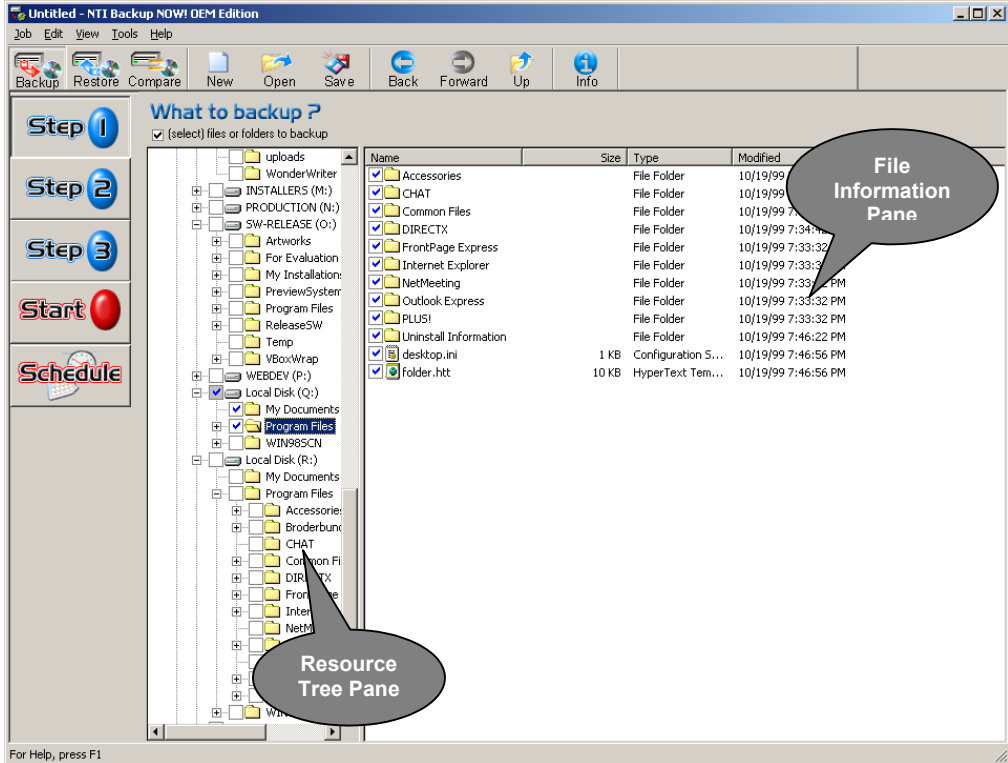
Untitled - NTI Backup NOW! OEM Edition

Job Edit View Tools Help

Backup Restore Compare New Open Save Back Forward Up Info

Step 1
Step 2
Step 3
Start
Schedule

What to backup ?

(select) files or folders to backup

uploads
WonderWriter
INSTALLERS (M:)
PRODUCTION (N:)
SW-RELEASE (O:)
Artworks
For Evaluation
My Installations
PreviewSystem
Program Files
ReleaseSW
Temp
VBoxWrap
WEBDEV (P:)
Local Disk (Q:)
My Documents
Program Files
WIN98SCN
Local Disk (R:)
My Documents
Program Files
Accessories
Broderbund
CHAT
Common Fi
DIR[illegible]TX
Fron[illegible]e
Inter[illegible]
NetM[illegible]
WI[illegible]

| Name | Size | Type | Modified |
|---|---|---|---|
| Accessories | | File Folder | 10/19/99 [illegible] |
| CHAT | | File Folder | 10/19/99 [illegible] |
| Common Files | | File Folder | 10/19/99 7:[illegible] |
| DIRECTX | | File Folder | 10/19/99 7:34:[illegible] |
| FrontPage Express | | File Folder | 10/19/99 7:33:32 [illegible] |
| Internet Explorer | | File Folder | 10/19/99 7:33:3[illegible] |
| NetMeeting | | File Folder | 10/19/99 7:33:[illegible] PM |
| Outlook Express | | File Folder | 10/19/99 7:33:32 PM |
| PLUS! | | File Folder | 10/19/99 7:33:32 PM |
| Uninstall Information | | File Folder | 10/19/99 7:46:22 PM |
| desktop.ini | 1 KB | Configuration S... | 10/19/99 7:46:56 PM |
| folder.htt | 10 KB | HyperText Tem... | 10/19/99 7:46:56 PM |

File Information Pane

Resource Tree Pane

For Help, press F1